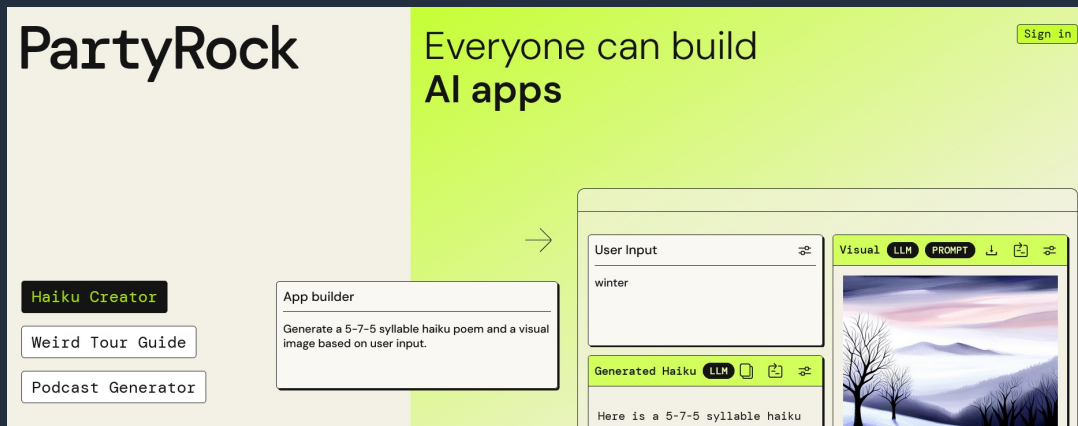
PartyRock

Everyone can build
AI apps

Sign in

Haiku Creator

Weird Tour Guide

Podcast Generator

App builder

Generate a 5-7-5 syllable haiku poem and a visual image based on user input.

User Input

winter

Generated Haiku LLM

Here is a 5-7-5 syllable haiku

Visual LLM PROMPT